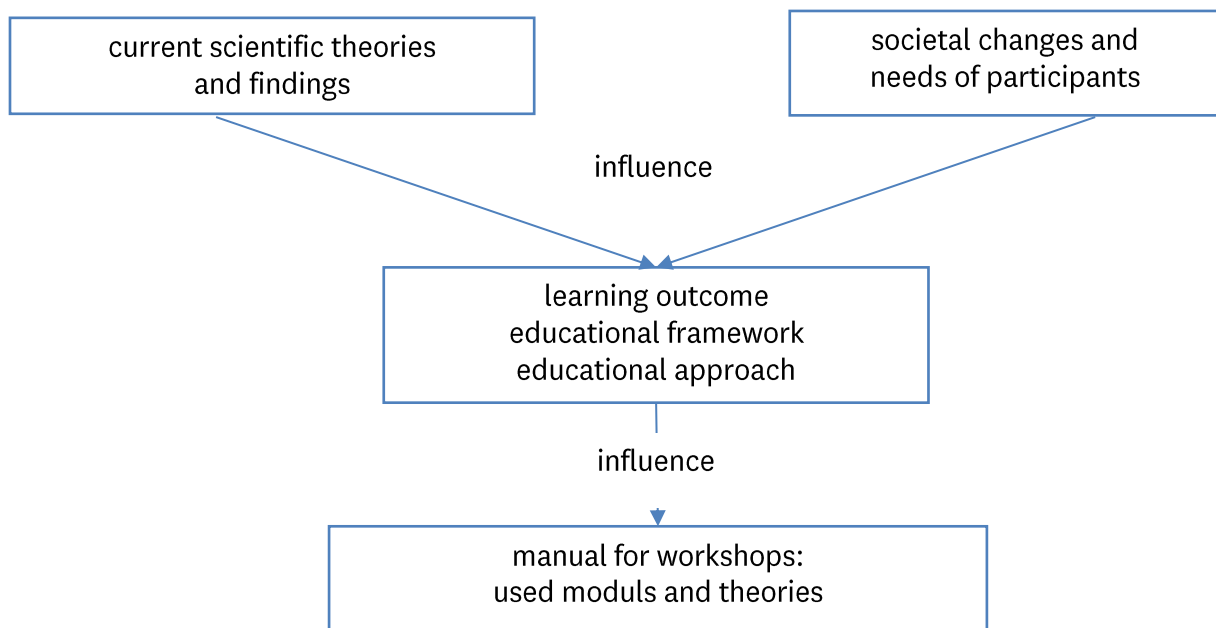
current scientific theories and findings

societal changes and needs of participants

influence

learning outcome
educational framework
educational approach

influence

manual for workshops:
used moduls and theories